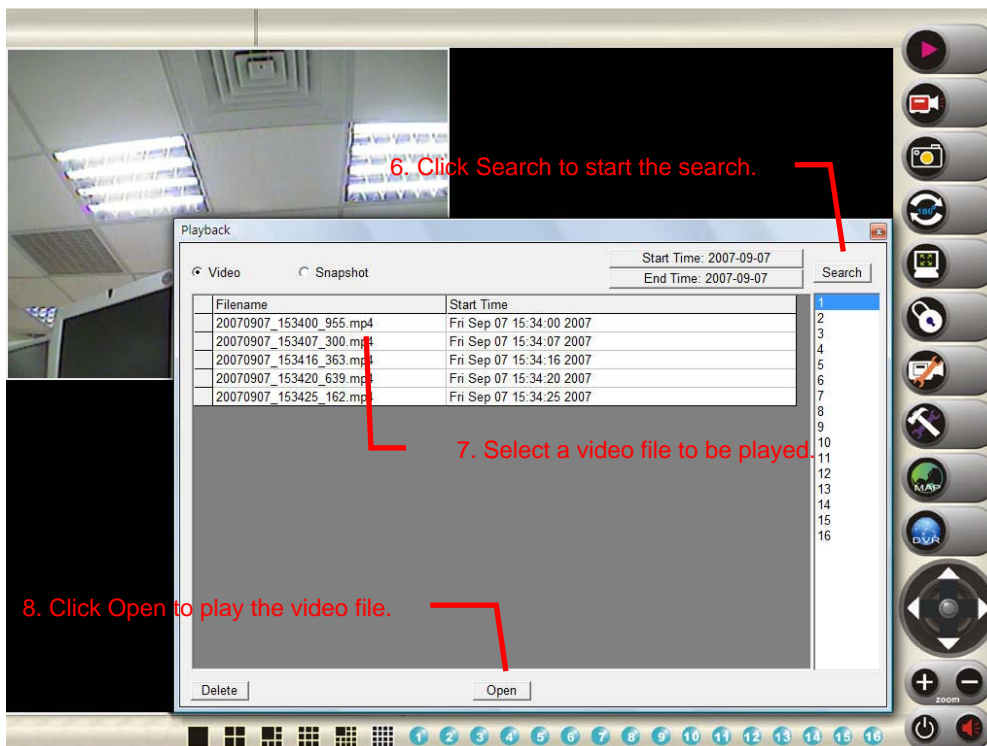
6. Click Search to start the search.

Playback

Video

Snapshot

Start Time: 2007-09-07

End Time: 2007-09-07

Search

| Filename | Start Time |
|---|---|
| 20070907_153400_955.mp4 | Fri Sep 07 15:34:00 2007 |
| 20070907_153407_300.mp4 | Fri Sep 07 15:34:07 2007 |
| 20070907_153416_363.mp4 | Fri Sep 07 15:34:16 2007 |
| 20070907_153420_639.mp4 | Fri Sep 07 15:34:20 2007 |
| 20070907_153425_162.mp4 | Fri Sep 07 15:34:25 2007 |

1
2
3
4
5
6
7
8
9
10
11
12
13
14
15
16

7. Select a video file to be played.

8. Click Open to play the video file.

Delete

Open

180°

MAP

DVR

zoom

1 2 3 4 5 6 7 8 9 10 11 12 13 14 15 16